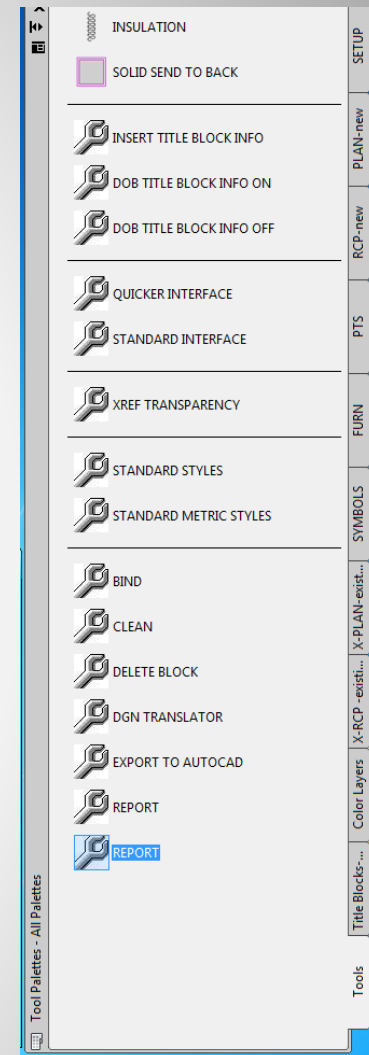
INSULATION

SOLID SEND TO BACK

INSERT TITLE BLOCK INFO

DOB TITLE BLOCK INFO ON

DOB TITLE BLOCK INFO OFF

QUICKER INTERFACE

STANDARD INTERFACE

XREF TRANSPARENCY

STANDARD STYLES

STANDARD METRIC STYLES

BIND

CLEAN

DELETE BLOCK

DGN TRANSLATOR

EXPORT TO AUTOCAD

REPORT

REPORT

SETUP
PLAN-new
RCP-new
PTS
FURN
SYMBOLS
X-PLAN-exist...
X-RCP - existi...
Color Layers
Title Blocks-...
Tools

Tool Palettes - All Palettes